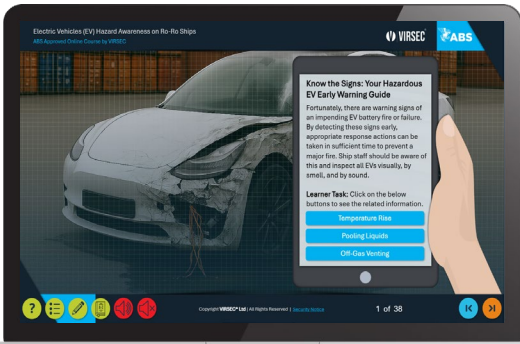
Electric Vehicles (EV) Hazard Awareness on Ro-Ro Ships
ABS Approved Online Course by VIRSEC

VIRSEC

ABS

Know the Signs: Your Hazardous EV Early Warning Guide

Fortunately, there are warning signs of an impending EV battery fire or failure. By detecting these signs early, appropriate response actions can be taken in sufficient time to prevent a major fire. Ship staff should be aware of this and inspect all EVs visually, by smell, and by sound.

Learner Task: Click on the below buttons to see the related information.

Temperature Rise

Pooling Liquids

Off-Gas Venting

?

Copyright VIRSEC® Ltd | All Rights Reserved | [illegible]

1 of 38